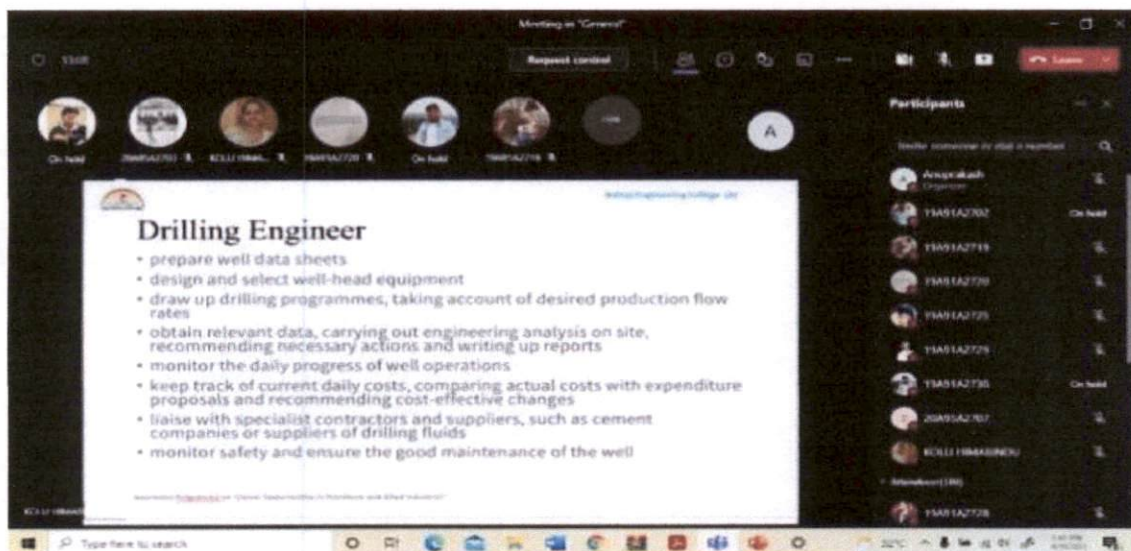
Meeting in "General"

Request control

Leave

On hold

On hold

A

Participants

Invite someone or dial a number

Anuprakash
Organizer

19A91A2702 On hold

19A91A2719

19A91A2720

19A91A2725

19A91A2729

19A91A2730 On hold

20A95A2707

KOLLI HIMABINDU

Attendees (38)

19A91A2728

Drilling Engineer

• prepare well data sheets
• design and select well-head equipment
• draw up drilling programmes, taking account of desired production flow rates
• obtain relevant data, carrying out engineering analysis on site, recommending necessary actions and writing up reports
• monitor the daily progress of well operations
• keep track of current daily costs, comparing actual costs with expenditure proposals and recommending cost-effective changes
• liaise with specialist contractors and suppliers, such as cement companies or suppliers of drilling fluids
• monitor safety and ensure the good maintenance of the well

Type here to search